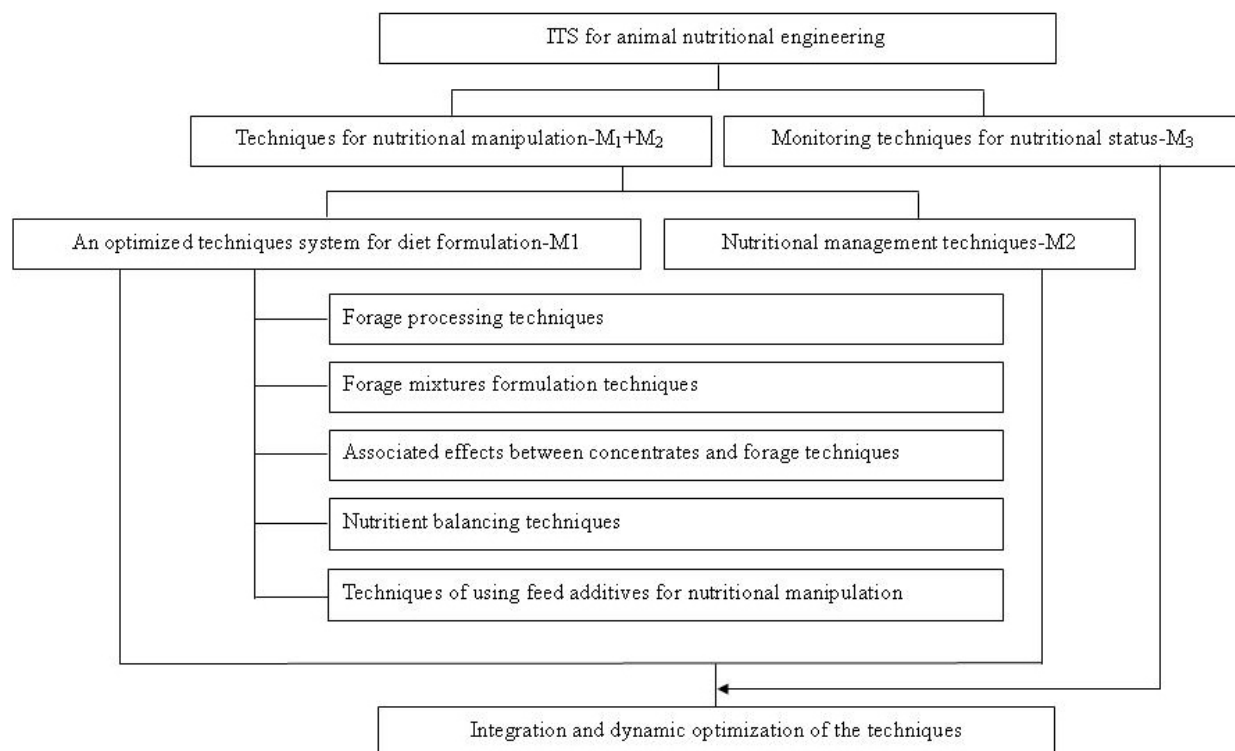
ITS for animal nutritional engineering

Techniques for nutritional manipulation-$M_1+M_2$

Monitoring techniques for nutritional status-$M_3$

An optimized techniques system for diet formulation-M1

Nutritional management techniques-M2

Forage processing techniques

Forage mixtures formulation techniques

Associated effects between concentrates and forage techniques

Nutritient balancing techniques

Techniques of using feed additives for nutritional manipulation

Integration and dynamic optimization of the techniques